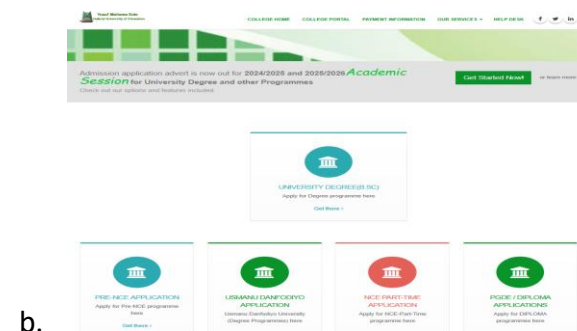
Yusuf Maitama Sule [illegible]

COLLEGE HOME COLLEGE PORTAL PAYMENT INFORMATION OUR SERVICES HELP DESK

Admission application advert is now out for 2024/2025 and 2025/2026 Academic Session for University Degree and other Programmes

Check out our options and features included

Get Started Now! or learn more

UNIVERSITY DEGREE(B.SC)

Apply for Degree programme here

Get there ›

PRE-NCE APPLICATION

Apply for Pre-NCE programme here

Get there ›

USMANU DANFODIYO APPLICATION

Usmanu Danfodiyo University (Degree Programmes) here

NCE PART-TIME APPLICATION

Apply for NCE-Part-Time programme here

PGDE / DIPLOMA APPLICATIONS

Apply for DIPLOMA programmes here

b.